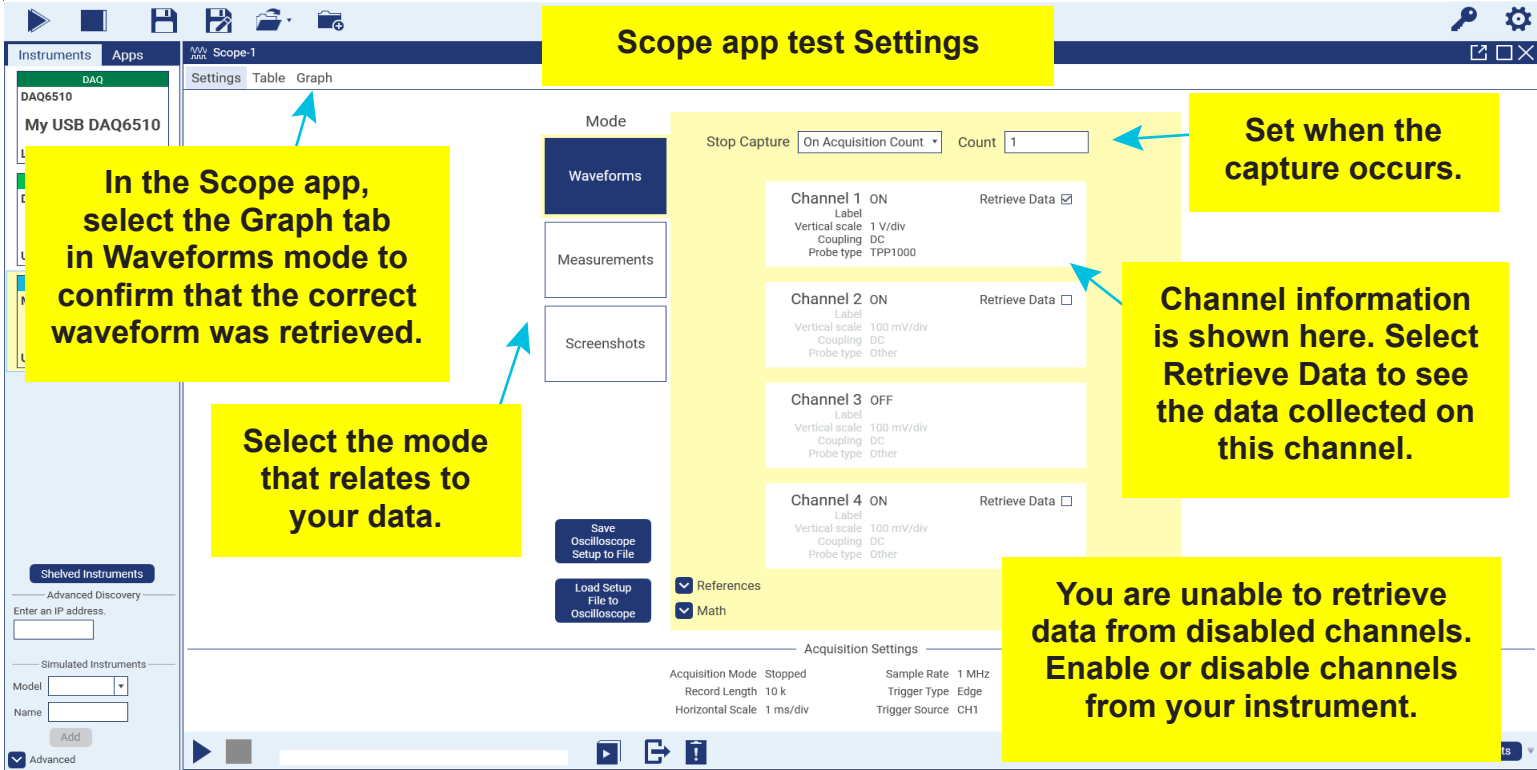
Instruments Apps

DAQ
DAQ6510
My USB DAQ6510

Scope-1

Settings Table Graph

Scope app test Settings

In the Scope app, select the Graph tab in Waveforms mode to confirm that the correct waveform was retrieved.

Mode

Waveforms

Measurements

Screenshots

Select the mode that relates to your data.

Stop Capture On Acquisition Count Count 1

Set when the capture occurs.

Channel 1 ON Retrieve Data ☑
Label
Vertical scale 1 V/div
Coupling DC
Probe type TPP1000

Channel 2 ON Retrieve Data ☐
Label
Vertical scale 100 mV/div
Coupling DC
Probe type Other

Channel 3 OFF
Label
Vertical scale 100 mV/div
Coupling DC
Probe type Other

Channel 4 ON Retrieve Data ☐
Label
Vertical scale 100 mV/div
Coupling DC
Probe type Other

Channel information is shown here. Select Retrieve Data to see the data collected on this channel.

Save Oscilloscope Setup to File

Load Setup File to Oscilloscope

References

Math

You are unable to retrieve data from disabled channels. Enable or disable channels from your instrument.

Acquisition Settings

Acquisition Mode Stopped
Record Length 10 k
Horizontal Scale 1 ms/div
Sample Rate 1 MHz
Trigger Type Edge
Trigger Source CH1

Shelved Instruments
Advanced Discovery
Enter an IP address.

Simulated Instruments
Model
Name
Add
Advanced